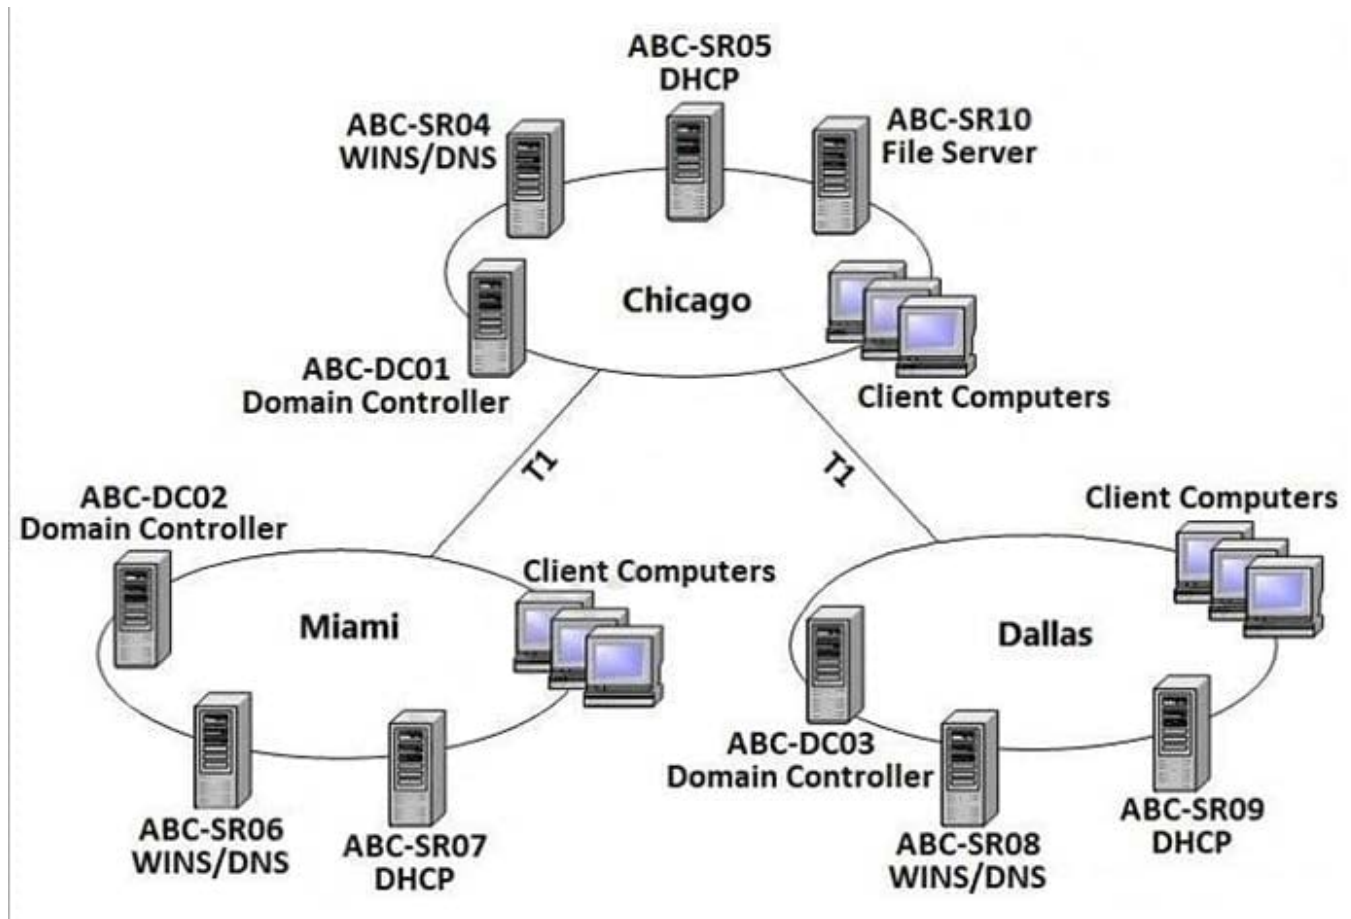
ABC-SR05
DHCP

ABC-SR04
WINS/DNS

ABC-SR10
File Server

Chicago

ABC-DC01
Domain Controller

Client Computers

T1

T1

ABC-DC02
Domain Controller

Client Computers

Miami

Client Computers

Dallas

ABC-DC03
Domain Controller

ABC-SR06
WINS/DNS

ABC-SR07
DHCP

ABC-SR08
WINS/DNS

ABC-SR09
DHCP